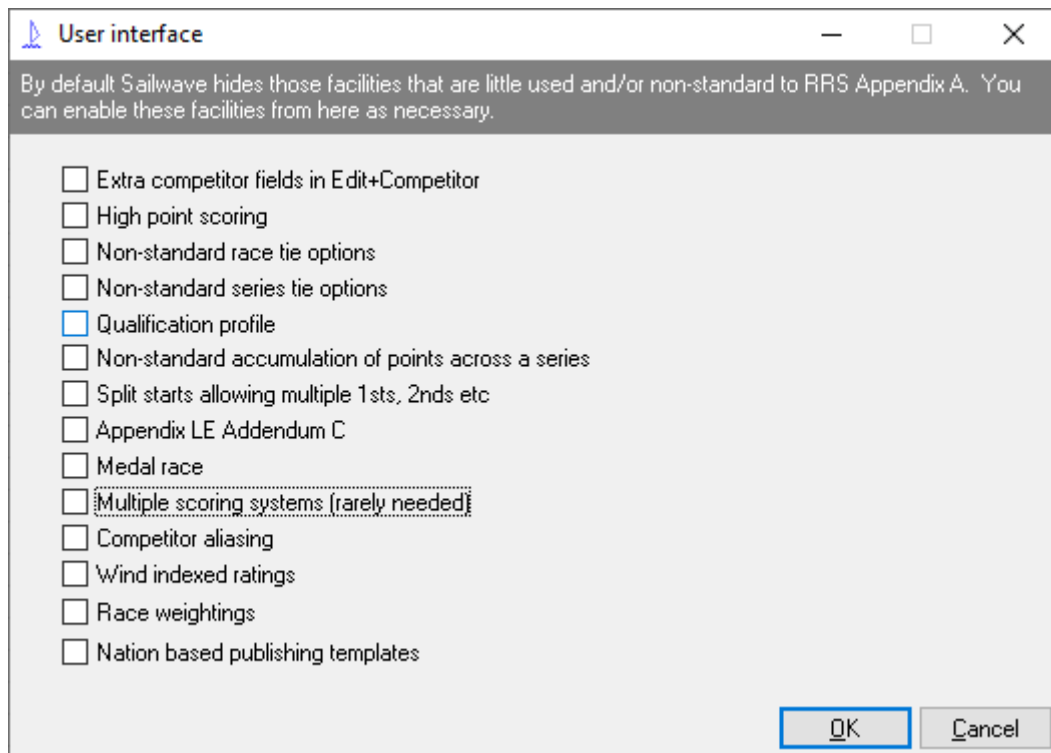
User interface

By default Sailwave hides those facilities that are little used and/or non-standard to RRS Appendix A. You can enable these facilities from here as necessary.

Extra competitor fields in Edit+Competitor
High point scoring
Non-standard race tie options
Non-standard series tie options
Qualification profile
Non-standard accumulation of points across a series
Split starts allowing multiple 1sts, 2nds etc
Appendix LE Addendum C
Medal race
Multiple scoring systems (rarely needed)
Competitor aliasing
Wind indexed ratings
Race weightings
Nation based publishing templates

OK
Cancel